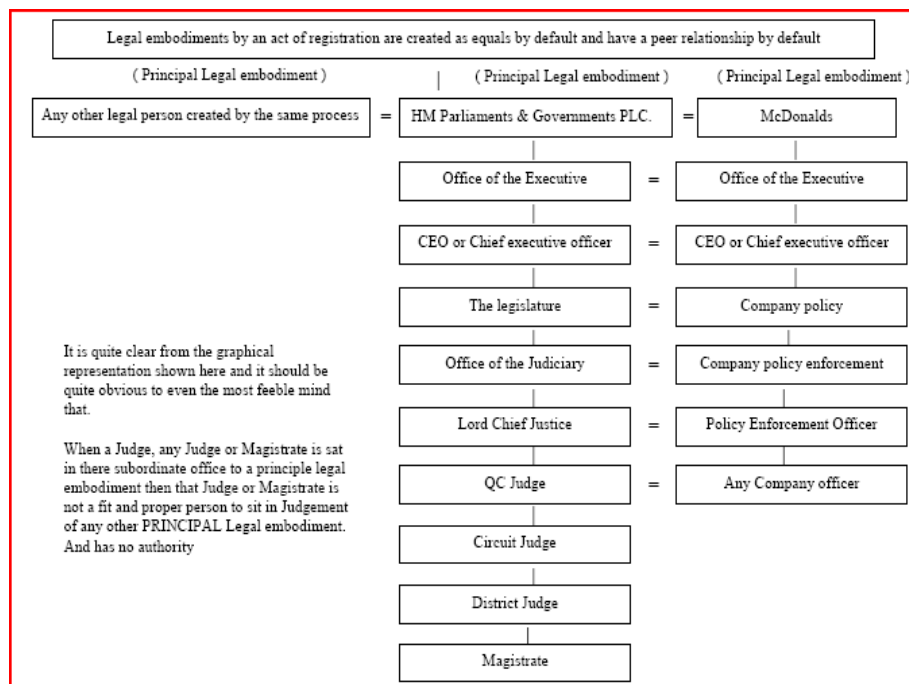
Legal embodiments by an act of registration are created as equals by default and have a peer relationship by default

( Principal Legal embodiment )

( Principal Legal embodiment )

( Principal Legal embodiment )

Any other legal person created by the same process = HM Parliaments & Governments PLC. = McDonalds

Office of the Executive = Office of the Executive

CEO or Chief executive officer = CEO or Chief executive officer

The legislature = Company policy

Office of the Judiciary = Company policy enforcement

Lord Chief Justice = Policy Enforcement Officer

QC Judge = Any Company officer

Circuit Judge

District Judge

Magistrate

It is quite clear from the graphical representation shown here and it should be quite obvious to even the most feeble mind that.

When a Judge, any Judge or Magistrate is sat in there subordinate office to a principle legal embodiment then that Judge or Magistrate is not a fit and proper person to sit in Judgement of any other PRINCIPAL Legal embodiment. And has no authority